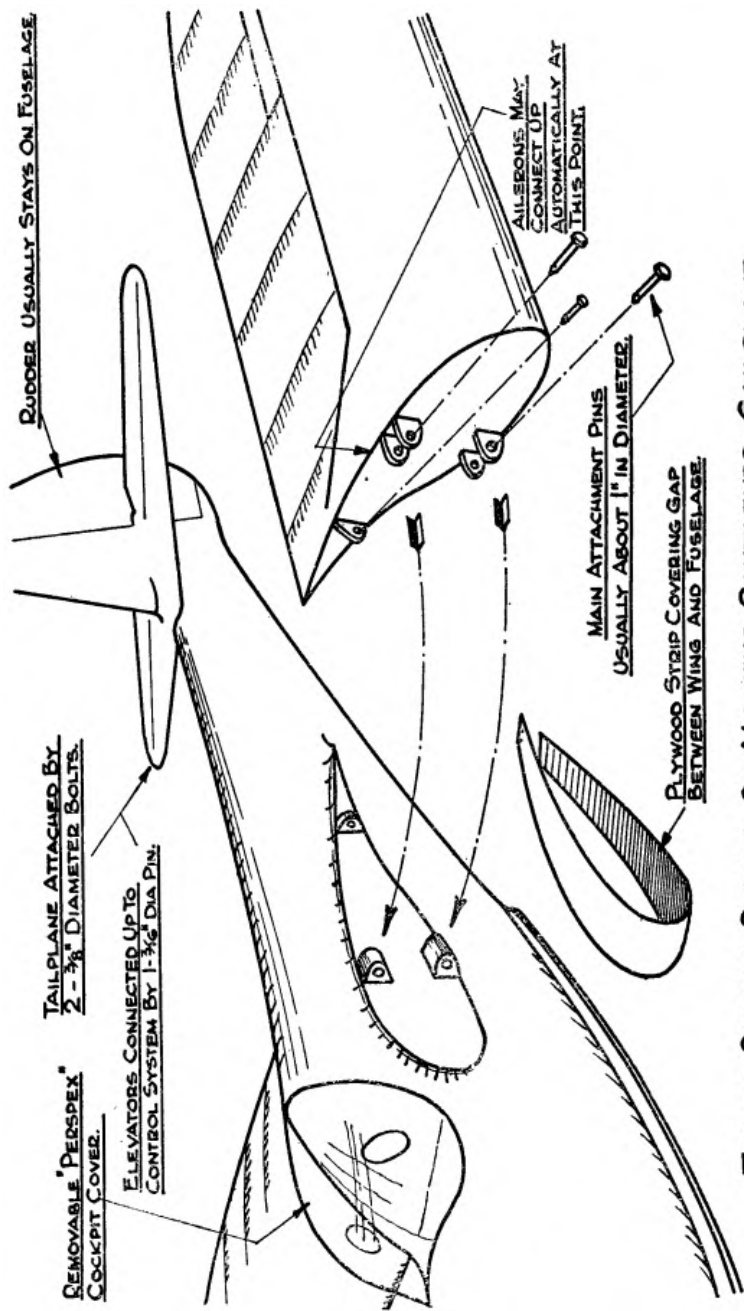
Removable "Perspex" Cockpit Cover.

Elevators Connected Up to Control System By 1-$\frac{3}{16}$" Dia Pin.

Tailplane Attached By 2-$\frac{3}{8}$" Diameter Bolts.

Rudder Usually Stays On Fuselage.

Ailerons May Connect Up Automatically At This Point.

Main Attachment Pins Usually About 1" In Diameter.

Plywood Strip Covering Gap Between Wing And Fuselage.

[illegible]